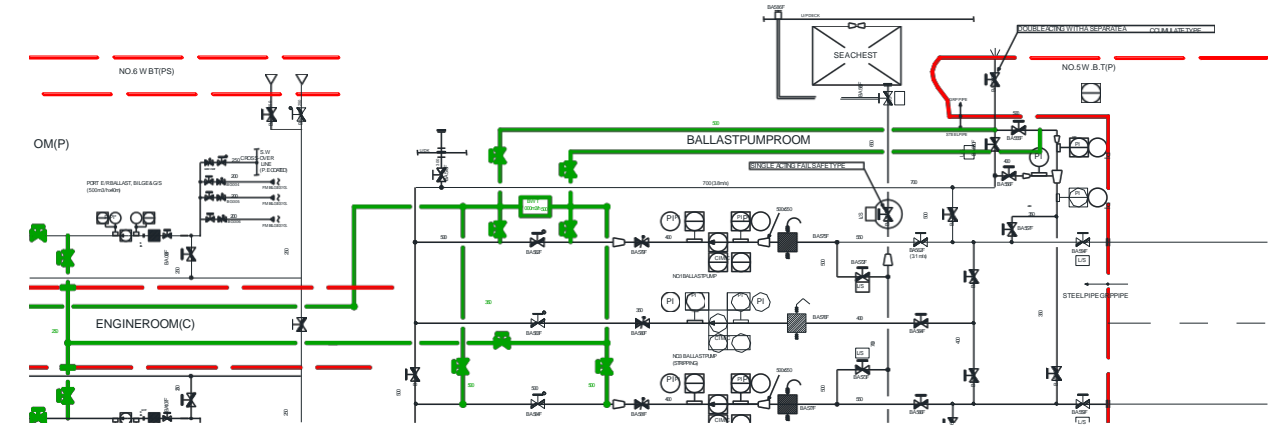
NO.6 W BT(PS)

OM(P)

S.W CROSS-OVER LINE (P.ECORRD)

PORT E/RBALLAST, BILGE&GS (500m3/hx40m)

ENGINEROOM(C)

SEACHEST

DOUBLEACTING WITH A SEPARATEA

CCUMULATE TYPE

NO.5W .B.T(P)

BALLASTPUMPROOM

SINGLE ACTING FAIL SAFE TYPE

700(10m/s)

PI

NO1BALLASTPUMP

NO3 BALLASTPUMP (STRIPPING)

STEELPIPE GRPPIPE

500

300

350

250

550

650

150

80

40

BASBF

US

(3/4 m/s)